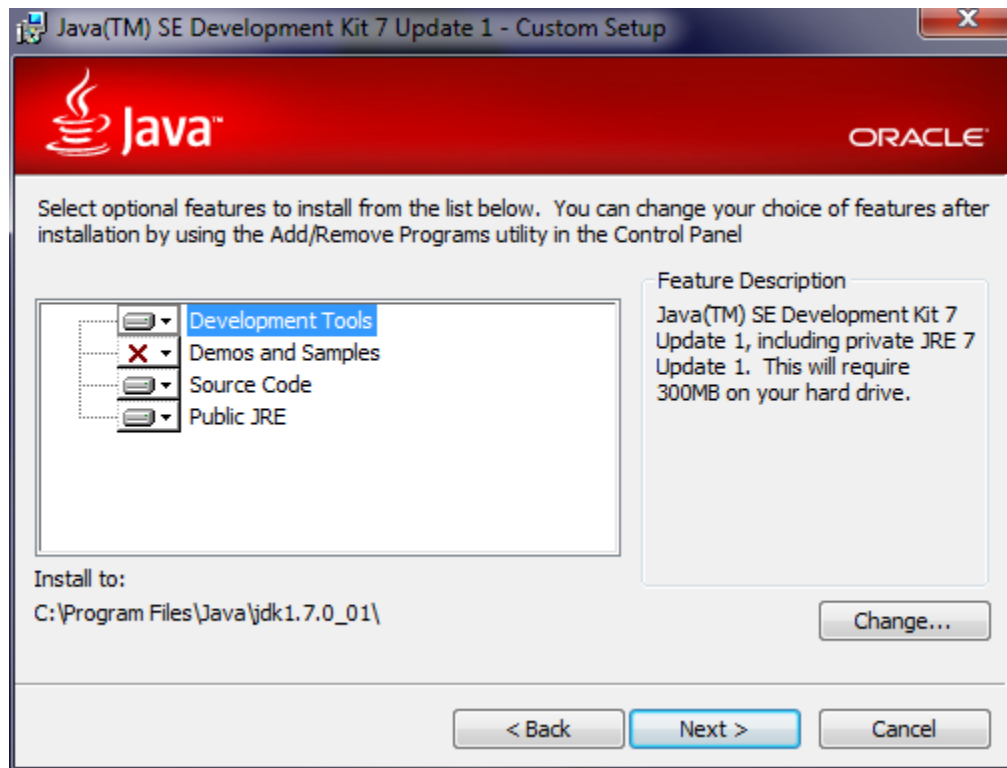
Java(TM) SE Development Kit 7 Update 1 - Custom Setup

Java™

ORACLE

Select optional features to install from the list below. You can change your choice of features after installation by using the Add/Remove Programs utility in the Control Panel

Development Tools
Demos and Samples
Source Code
Public JRE

Feature Description
Java(TM) SE Development Kit 7 Update 1, including private JRE 7 Update 1. This will require 300MB on your hard drive.

Install to:
C:\Program Files\Java\jdk1.7.0_01\

Change...

< Back
Next >
Cancel